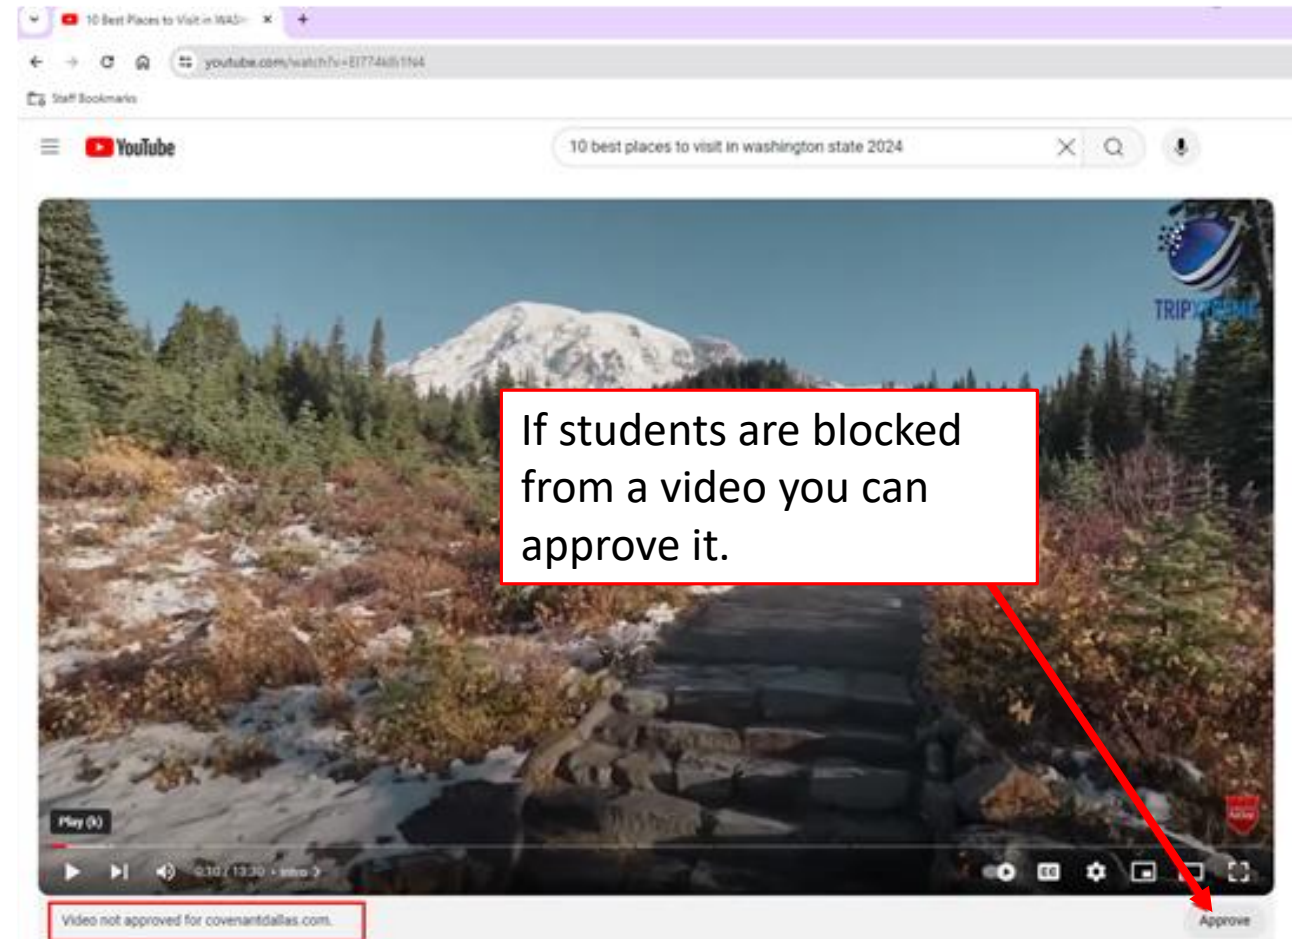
10 Best Places to Visit in WASH ×
+
youtube.com/watch?v=El774k6t1N4
Staff Bookmarks
YouTube
10 best places to visit in washington state 2024
TRIPX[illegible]

If students are blocked from a video you can approve it.

Play (k)
0:10 / 13:30 • Intro
Video not approved for covenantdallas.com.
Approve